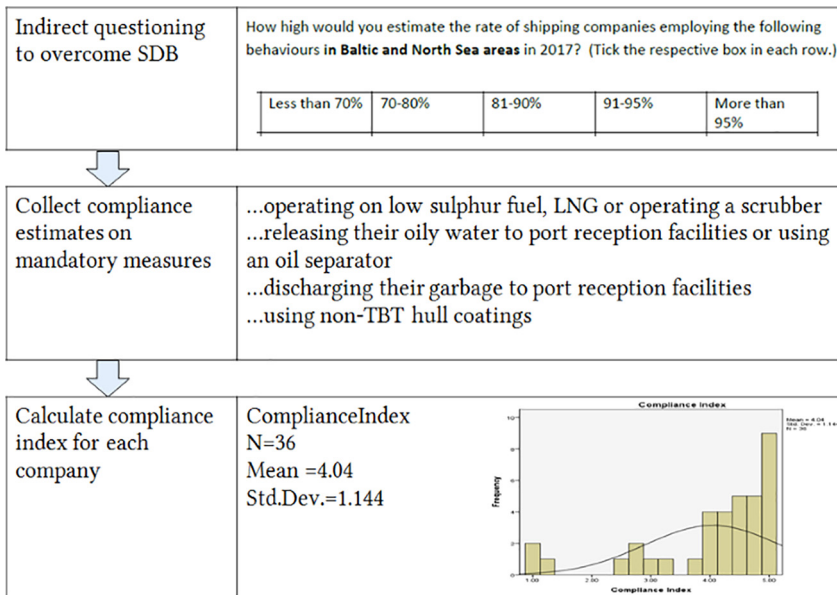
| Indirect questioning to overcome SDB | How high would you estimate the rate of shipping companies employing the following behaviours **in Baltic and North Sea areas** in 2017? (Tick the respective box in each row.) |
|---|---|
| Collect compliance estimates on mandatory measures | ...operating on low sulphur fuel, LNG or operating a scrubber ...releasing their oily water to port reception facilities or using an oil separator ...discharging their garbage to port reception facilities ...using non-TBT hull coatings |
| Calculate compliance index for each company | ComplianceIndex N=36 Mean =4.04 Std.Dev.=1.144 |

| Less than 70% | 70-80% | 81-90% | 91-95% | More than 95% |
|---|---|---|---|---|
| | | | | |

Compliance Index

Mean = 4.04
Std. Dev. = 1.14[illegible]
N = 36

Frequency

10
8
6
4
2
0

1.00
2.00
3.00
4.00
5.00

Compliance Index